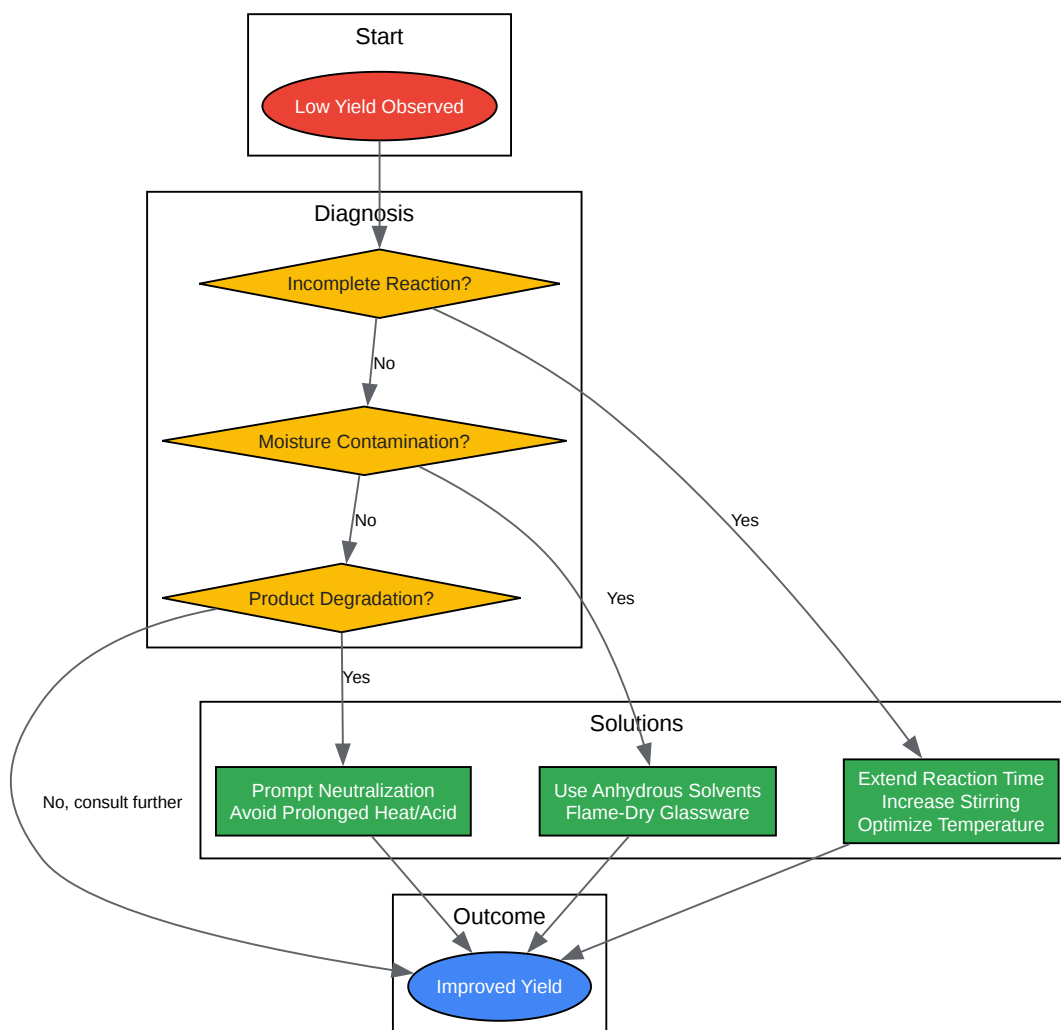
Start

Low Yield Observed

Diagnosis

Incomplete Reaction?

No

Moisture Contamination?

No

Product Degradation?

Yes

Yes

Yes

No, consult further

Solutions

Prompt Neutralization
Avoid Prolonged Heat/Acid

Use Anhydrous Solvents
Flame-Dry Glassware

Extend Reaction Time
Increase Stirring
Optimize Temperature

Outcome

Improved Yield